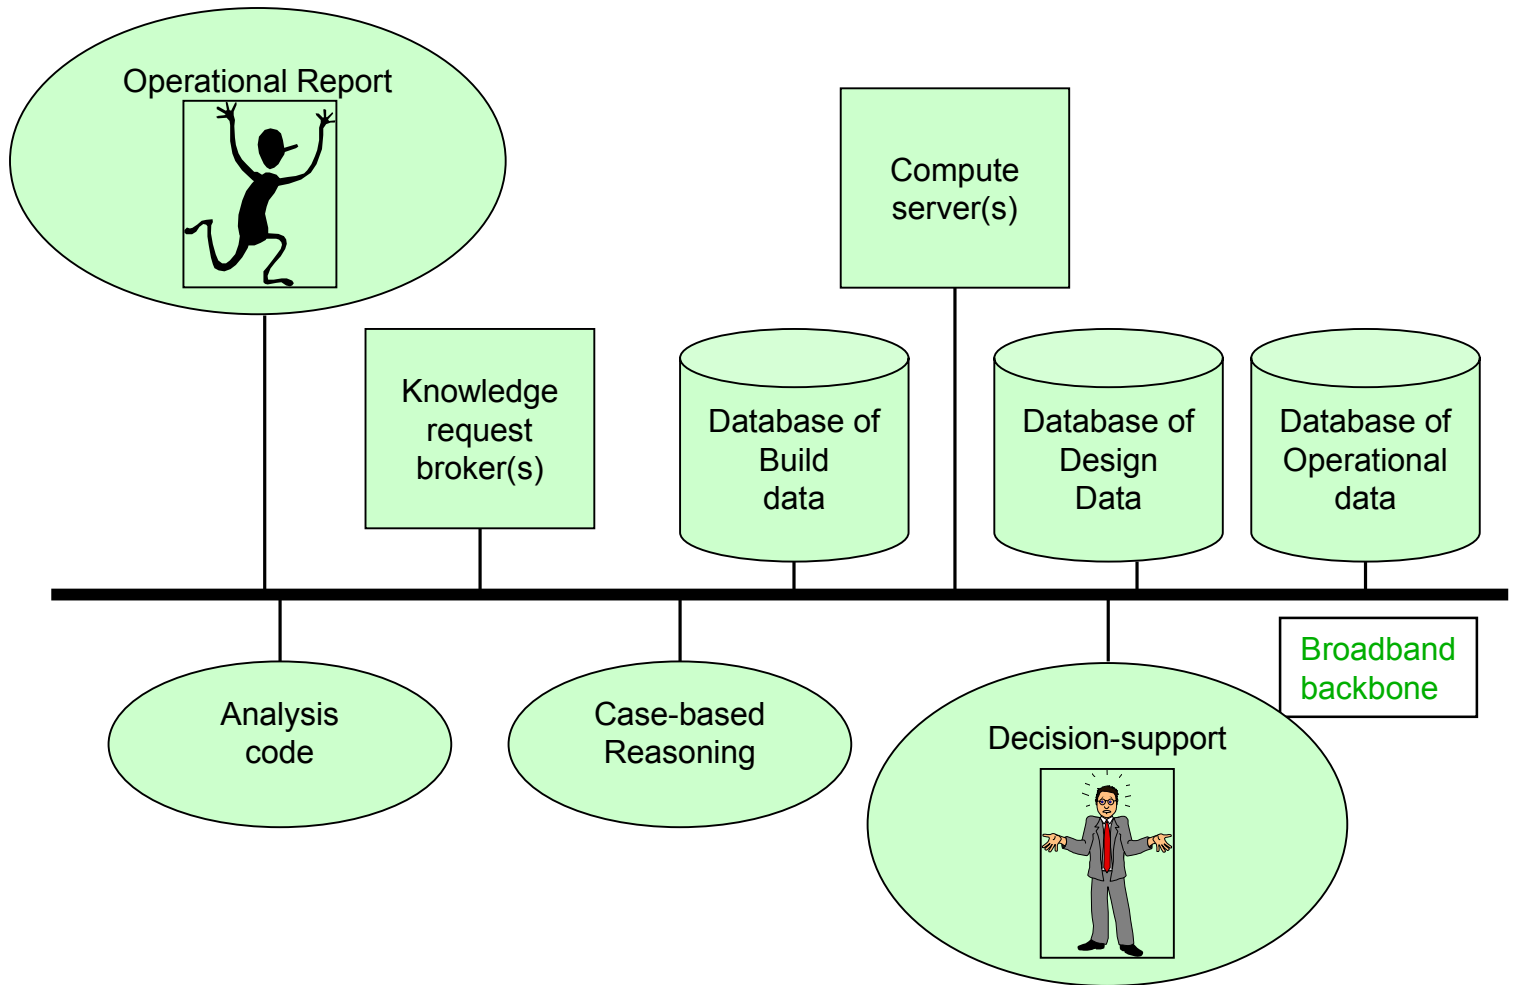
Operational Report

Compute server(s)

Knowledge request broker(s)

Database of Build data

Database of Design Data

Database of Operational data

Broadband backbone

Analysis code

Case-based Reasoning

Decision-support